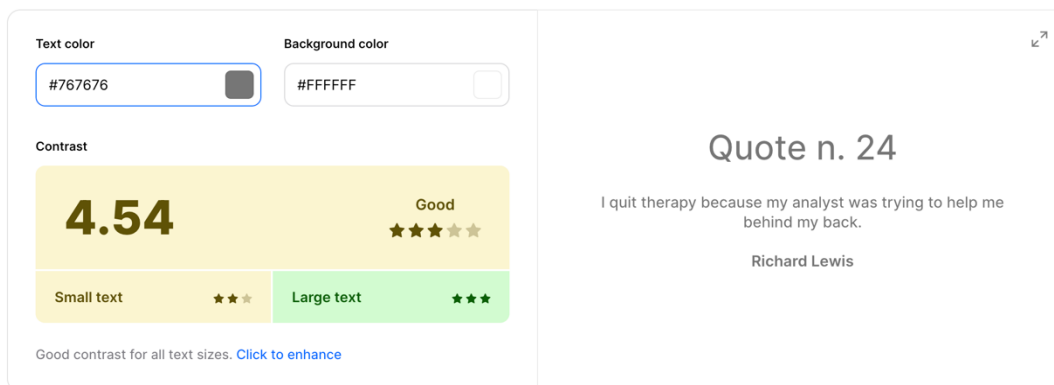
Text color

#767676

Background color

#FFFFFF

Contrast

4.54

Good

Small text

Large text

Good contrast for all text sizes. Click to enhance

Quote n. 24

I quit therapy because my analyst was trying to help me behind my back.

Richard Lewis